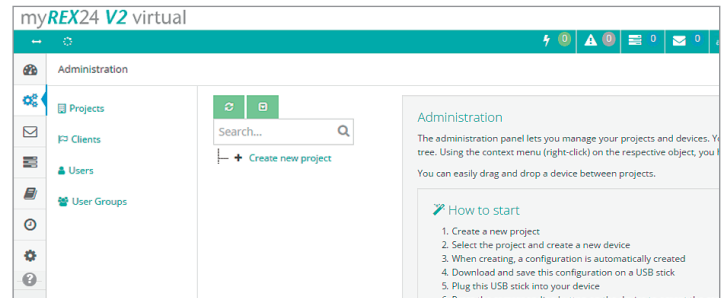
myREX24 V2 virtual

0 0 0 0

Administration

Projects
Clients
Users
User Groups

Search...

Create new project

Administration

The administration panel lets you manage your projects and devices. Y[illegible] tree. Using the context menu (right-click) on the respective object, you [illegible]

You can easily drag and drop a device between projects.

How to start

1. Create a new project
2. Select the project and create a new device
3. When creating, a configuration is automatically created
4. Download and save this configuration on a USB stick
5. Plug this USB stick into your device
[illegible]